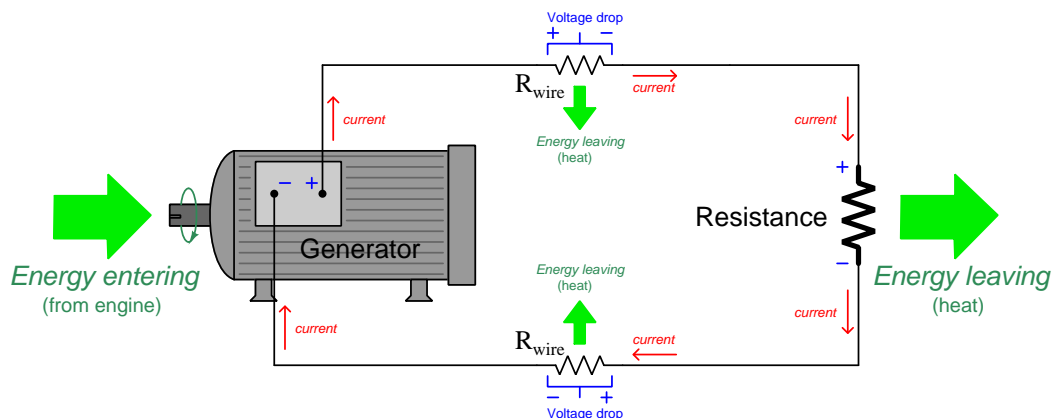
Voltage drop

+ −

$R_{wire}$

current

current

Energy leaving (heat)

current

+

− +

Resistance

Energy entering (from engine)

Generator

−

Energy leaving (heat)

Energy leaving (heat)

current

current

current

$R_{wire}$

− +

Voltage drop